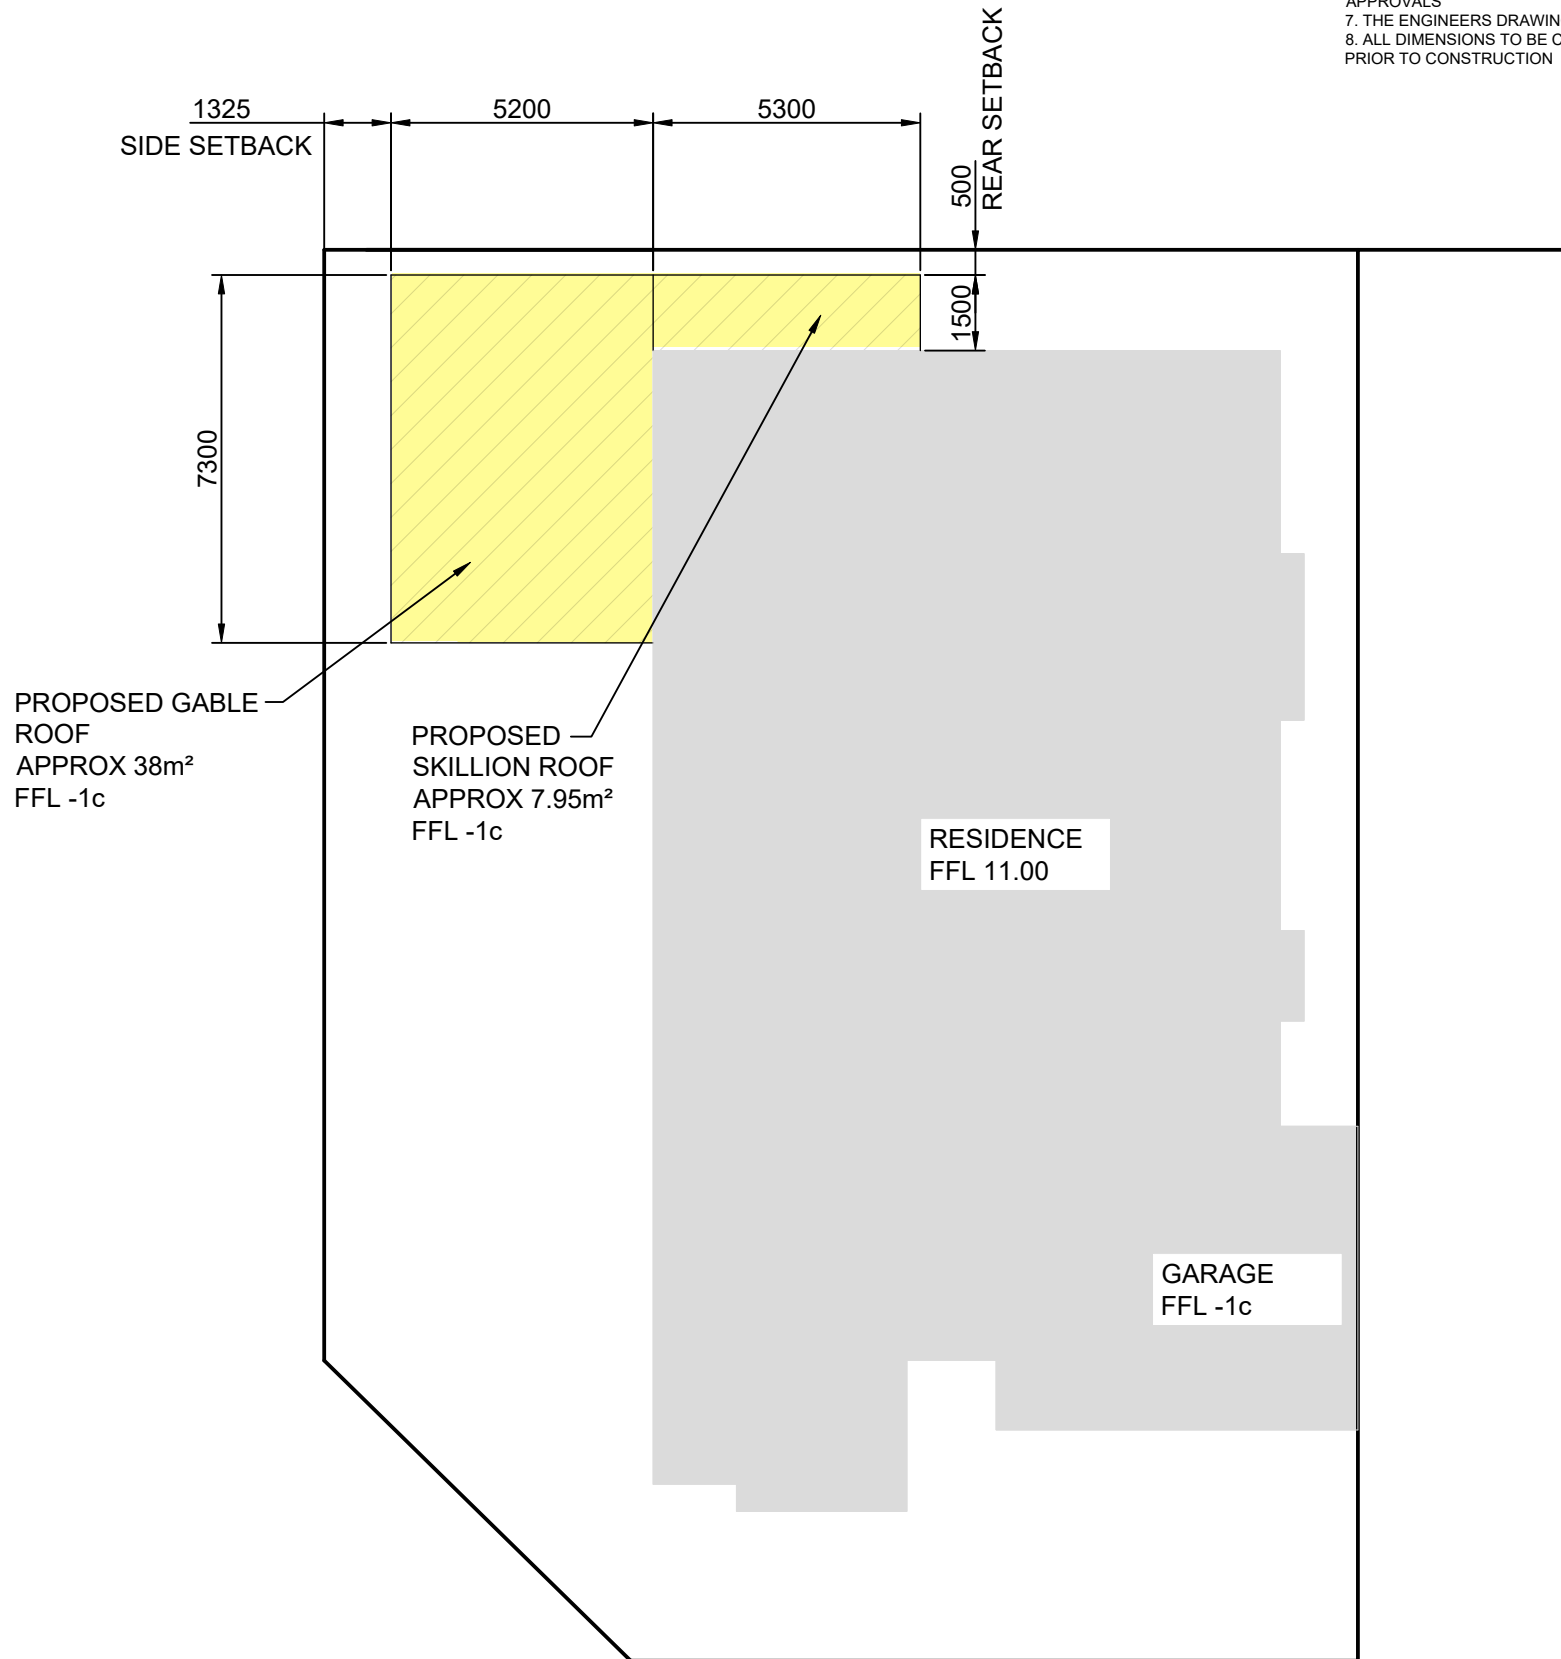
APPROVALS
7. THE ENGINEERS DRAWIN
8. ALL DIMENSIONS TO BE C
PRIOR TO CONSTRUCTION

1325
SIDE SETBACK

5200

5300

REAR SETBACK
500

1500

7300

PROPOSED GABLE ROOF
APPROX 38m²
FFL -1c

PROPOSED SKILLION ROOF
APPROX 7.95m²
FFL -1c

RESIDENCE
FFL 11.00

GARAGE
FFL -1c